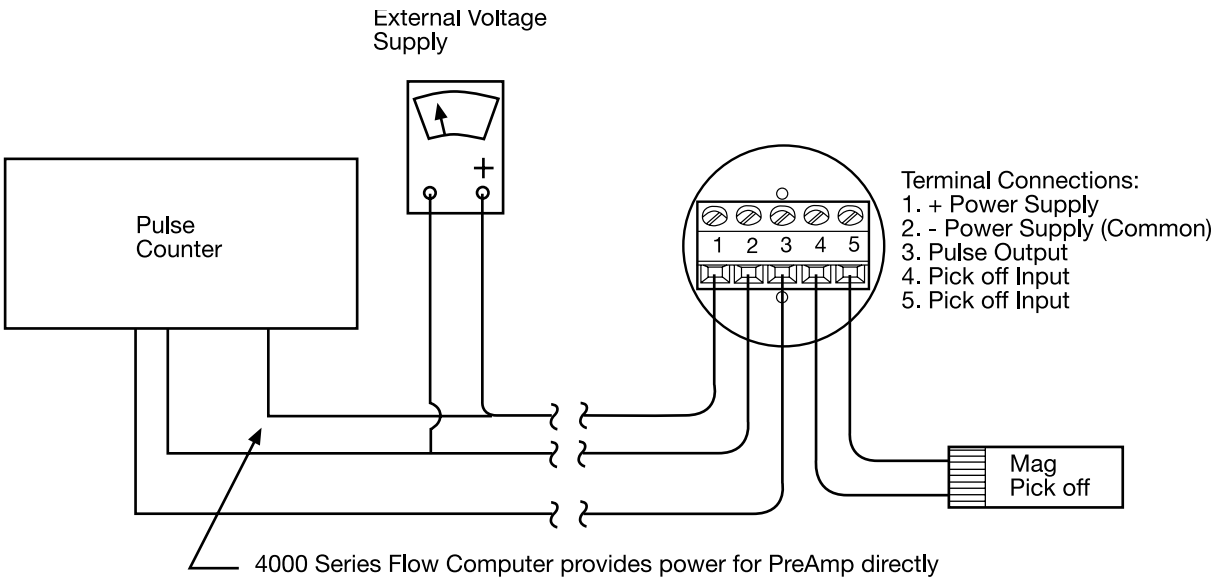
External Voltage Supply

+

Pulse Counter

Terminal Connections:
1. + Power Supply
2. - Power Supply (Common)
3. Pulse Output
4. Pick off Input
5. Pick off Input

1 2 3 4 5

Mag Pick off

4000 Series Flow Computer provides power for PreAmp directly